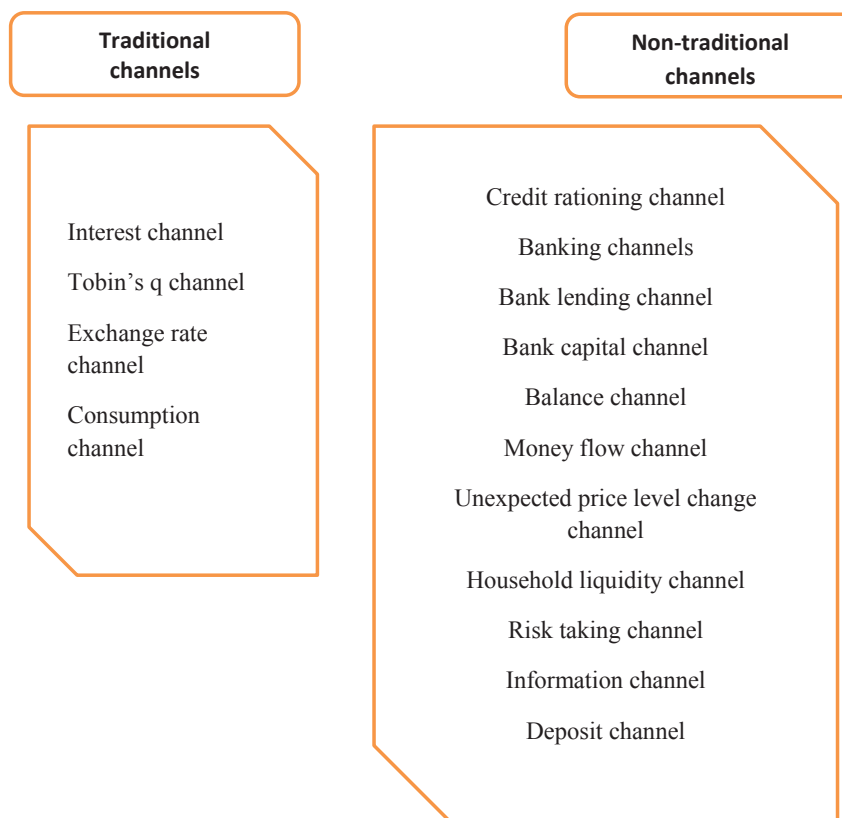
Traditional channels

Interest channel

Tobin’s q channel

Exchange rate channel

Consumption channel

Non-traditional channels

Credit rationing channel

Banking channels

Bank lending channel

Bank capital channel

Balance channel

Money flow channel

Unexpected price level change channel

Household liquidity channel

Risk taking channel

Information channel

Deposit channel